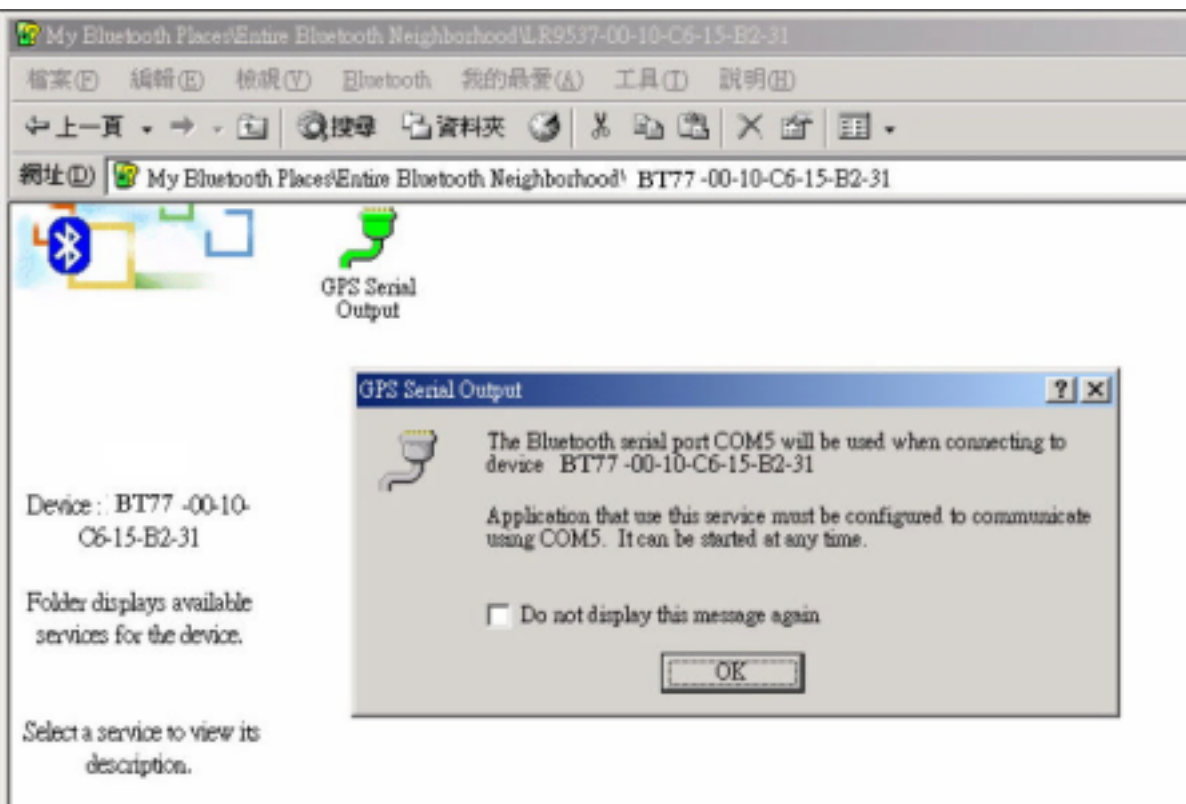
My Bluetooth Places\Entire Bluetooth Neighborhood\LR9537-00-10-C6-15-B2-31

檔案(F) 編輯(E) 檢視(V) Bluetooth 我的最愛(A) 工具(T) 說明(H)

上一頁 搜尋 資料夾

網址(D) My Bluetooth Places\Entire Bluetooth Neighborhood\ BT77 -00-10-C6-15-B2-31

GPS Serial Output

Device : BT77 -00-10-C6-15-B2-31

Folder displays available services for the device.

Select a service to view its description.

GPS Serial Output

The Bluetooth serial port COM5 will be used when connecting to device BT77 -00-10-C6-15-B2-31

Application that use this service must be configured to communicate using COM5. It can be started at any time.

Do not display this message again

OK